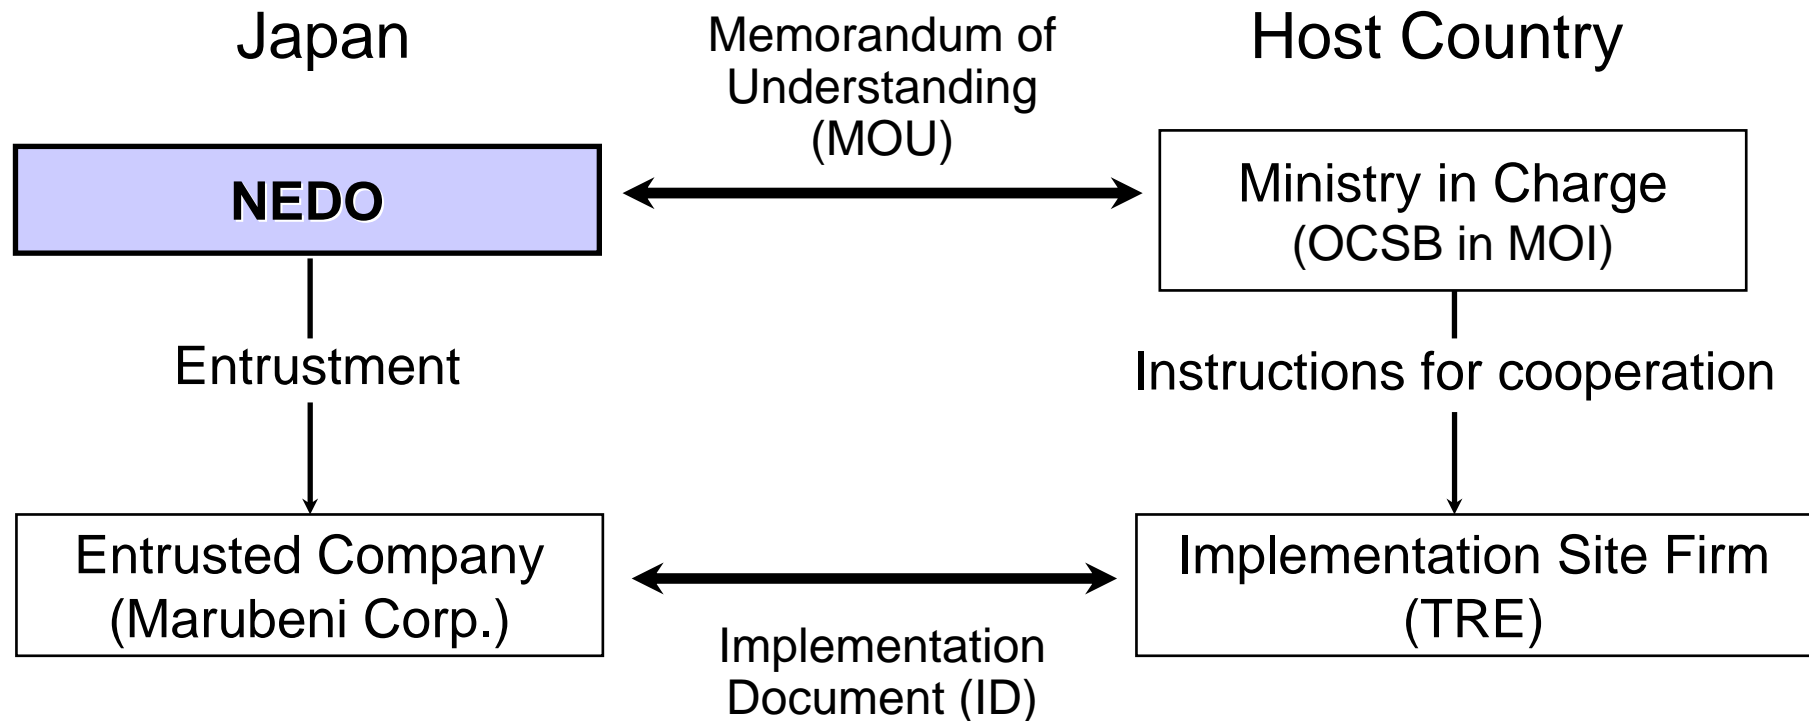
Japan

Memorandum of Understanding (MOU)

Host Country

NEDO

Ministry in Charge (OCSB in MOI)

Entrustment

Instructions for cooperation

Entrusted Company (Marubeni Corp.)

Implementation Site Firm (TRE)

Implementation Document (ID)